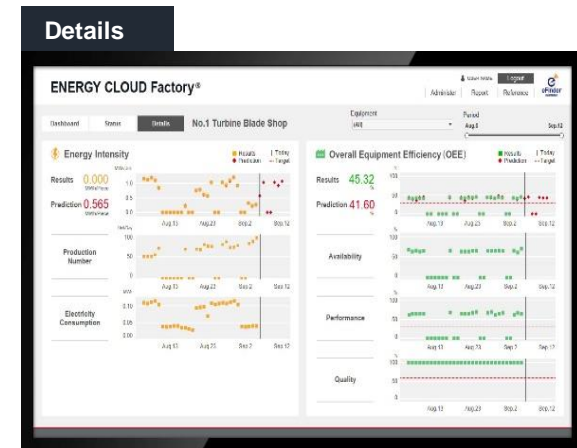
Details

ENERGY CLOUD Factory®

Logout
Administer Report Reference

Dashboard Status Details No.1 Turbine Blade Shop

Equipment
Period
Aug.3 Sep.12

Energy Intensity
Results Prediction Today Target

Results 0.000
Prediction 0.565

1.0
0.5
0.0
Aug.13 Aug.23 Sep.2 Sep.12

Production Number
100
50
0
Aug.13 Aug.23 Sep.2 Sep.12

Electricity Consumption
0.10
0.05
0.00
Aug.13 Aug.23 Sep.2 Sep.12

Overall Equipment Efficiency (OEE)
Results Prediction Today Target

Results 45.32
Prediction 41.60

100
50
0
Aug.13 Aug.23 Sep.2 Sep.12

Availability
100
50
0
Aug.13 Aug.23 Sep.2 Sep.12

Performance
100
50
0
Aug.13 Aug.23 Sep.2 Sep.12

Quality
100
50
0
Aug.13 Aug.23 Sep.2 Sep.12